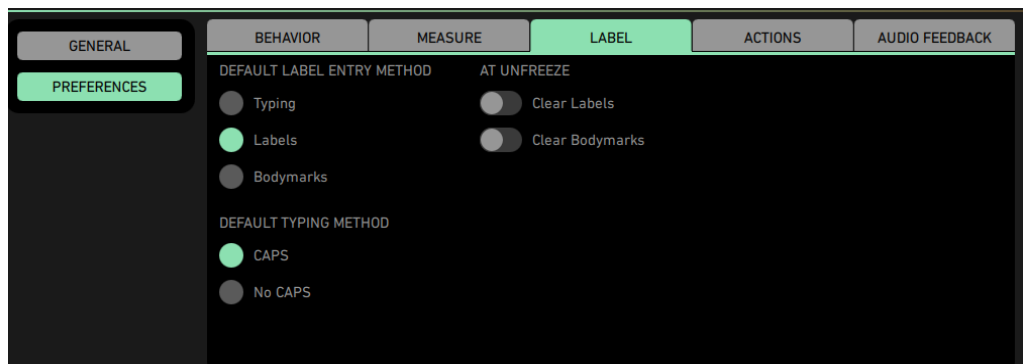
GENERAL

PREFERENCES

BEHAVIOR

MEASURE

LABEL

ACTIONS

AUDIO FEEDBACK

DEFAULT LABEL ENTRY METHOD

Typing

Labels

Bodymarks

DEFAULT TYPING METHOD

CAPS

No CAPS

AT UNFREEZE

Clear Labels

Clear Bodymarks